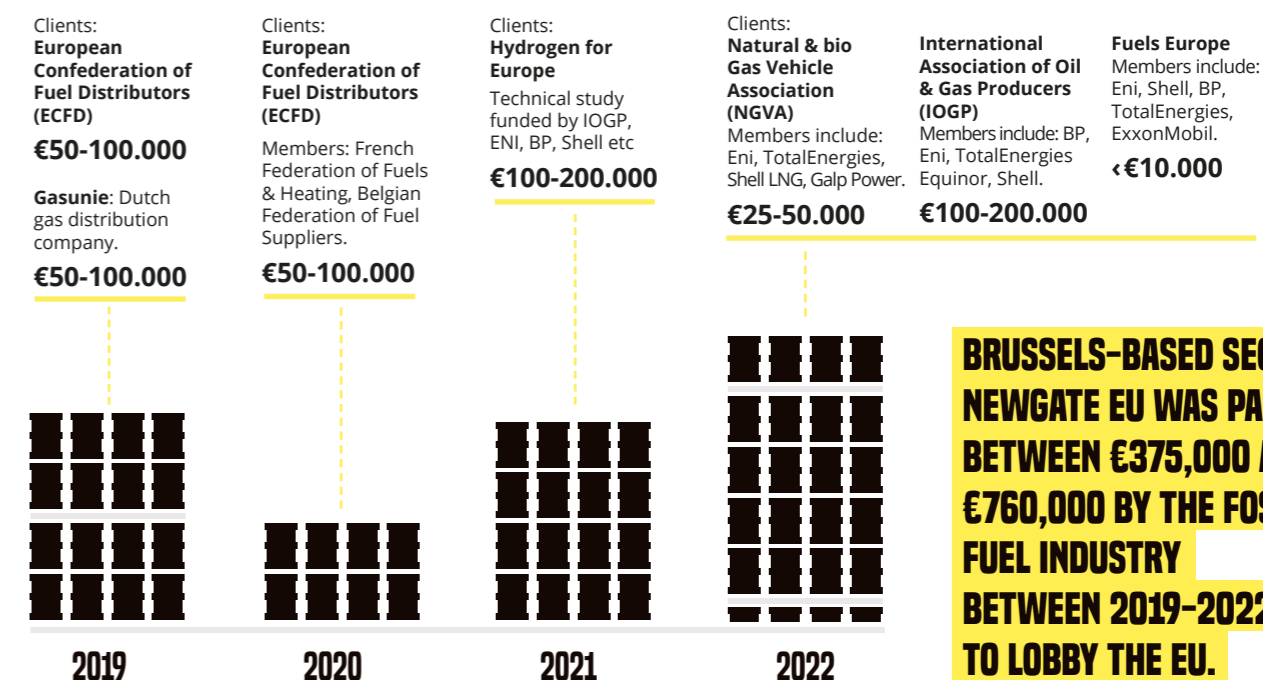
Clients:
**European Confederation of Fuel Distributors (ECFD)**

**€50-100.000**

**Gasunie**: Dutch gas distribution company.

**€50-100.000**

Clients:
**European Confederation of Fuel Distributors (ECFD)**

Members: French Federation of Fuels & Heating, Belgian Federation of Fuel Suppliers.

**€50-100.000**

Clients:
**Hydrogen for Europe**

Technical study funded by IOGP, ENI, BP, Shell etc

**€100-200.000**

Clients:
**Natural & bio Gas Vehicle Association (NGVA)**
Members include: Eni, TotalEnergies, Shell LNG, Galp Power.

**€25-50.000**

**International Association of Oil & Gas Producers (IOGP)**
Members include: BP, Eni, TotalEnergies Equinor, Shell.

**€100-200.000**

**Fuels Europe**
Members include: Eni, Shell, BP, TotalEnergies, ExxonMobil.

**‹€10.000**

BRUSSELS-BASED SE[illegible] NEWGATE EU WAS PA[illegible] BETWEEN €375,000 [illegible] €760,000 BY THE FO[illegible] FUEL INDUSTRY BETWEEN 2019-202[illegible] TO LOBBY THE EU.

2019

2020

2021

2022